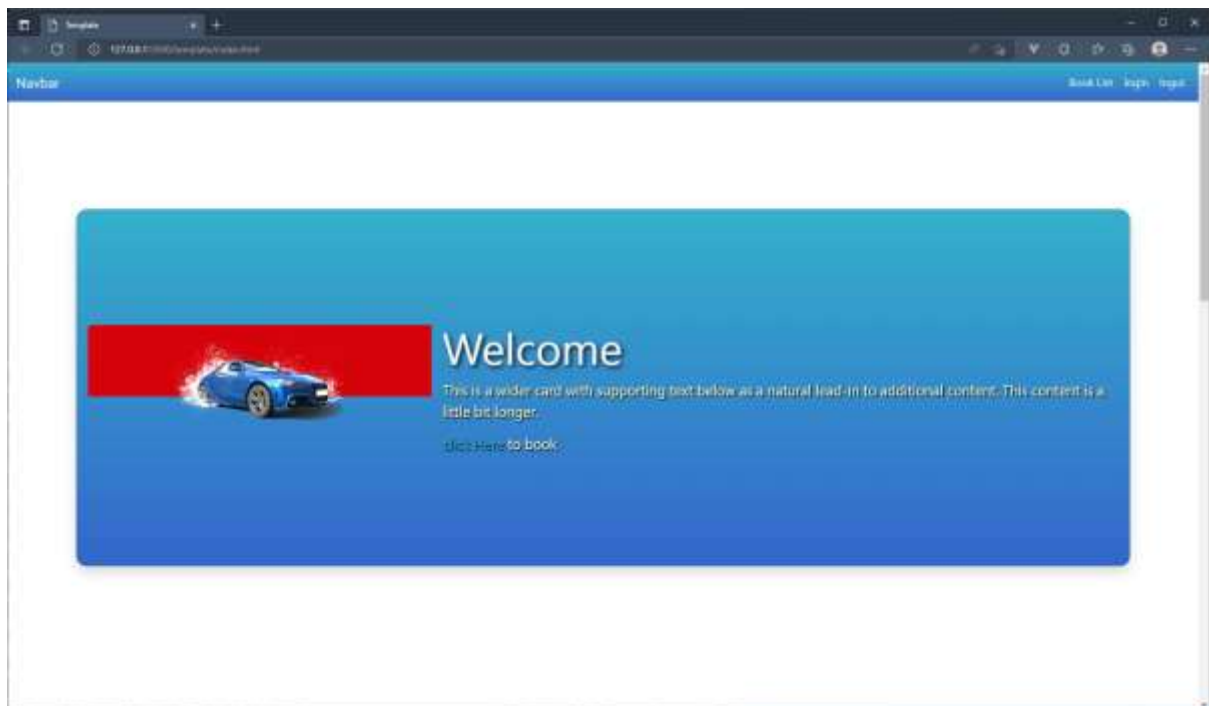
Template

127.0.0.1:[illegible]/templates/index.html

Navbar

Book List login logout

Welcome

This is a wider card with supporting text below as a natural lead-in to additional content. This content is a little bit longer.

Click Here to book